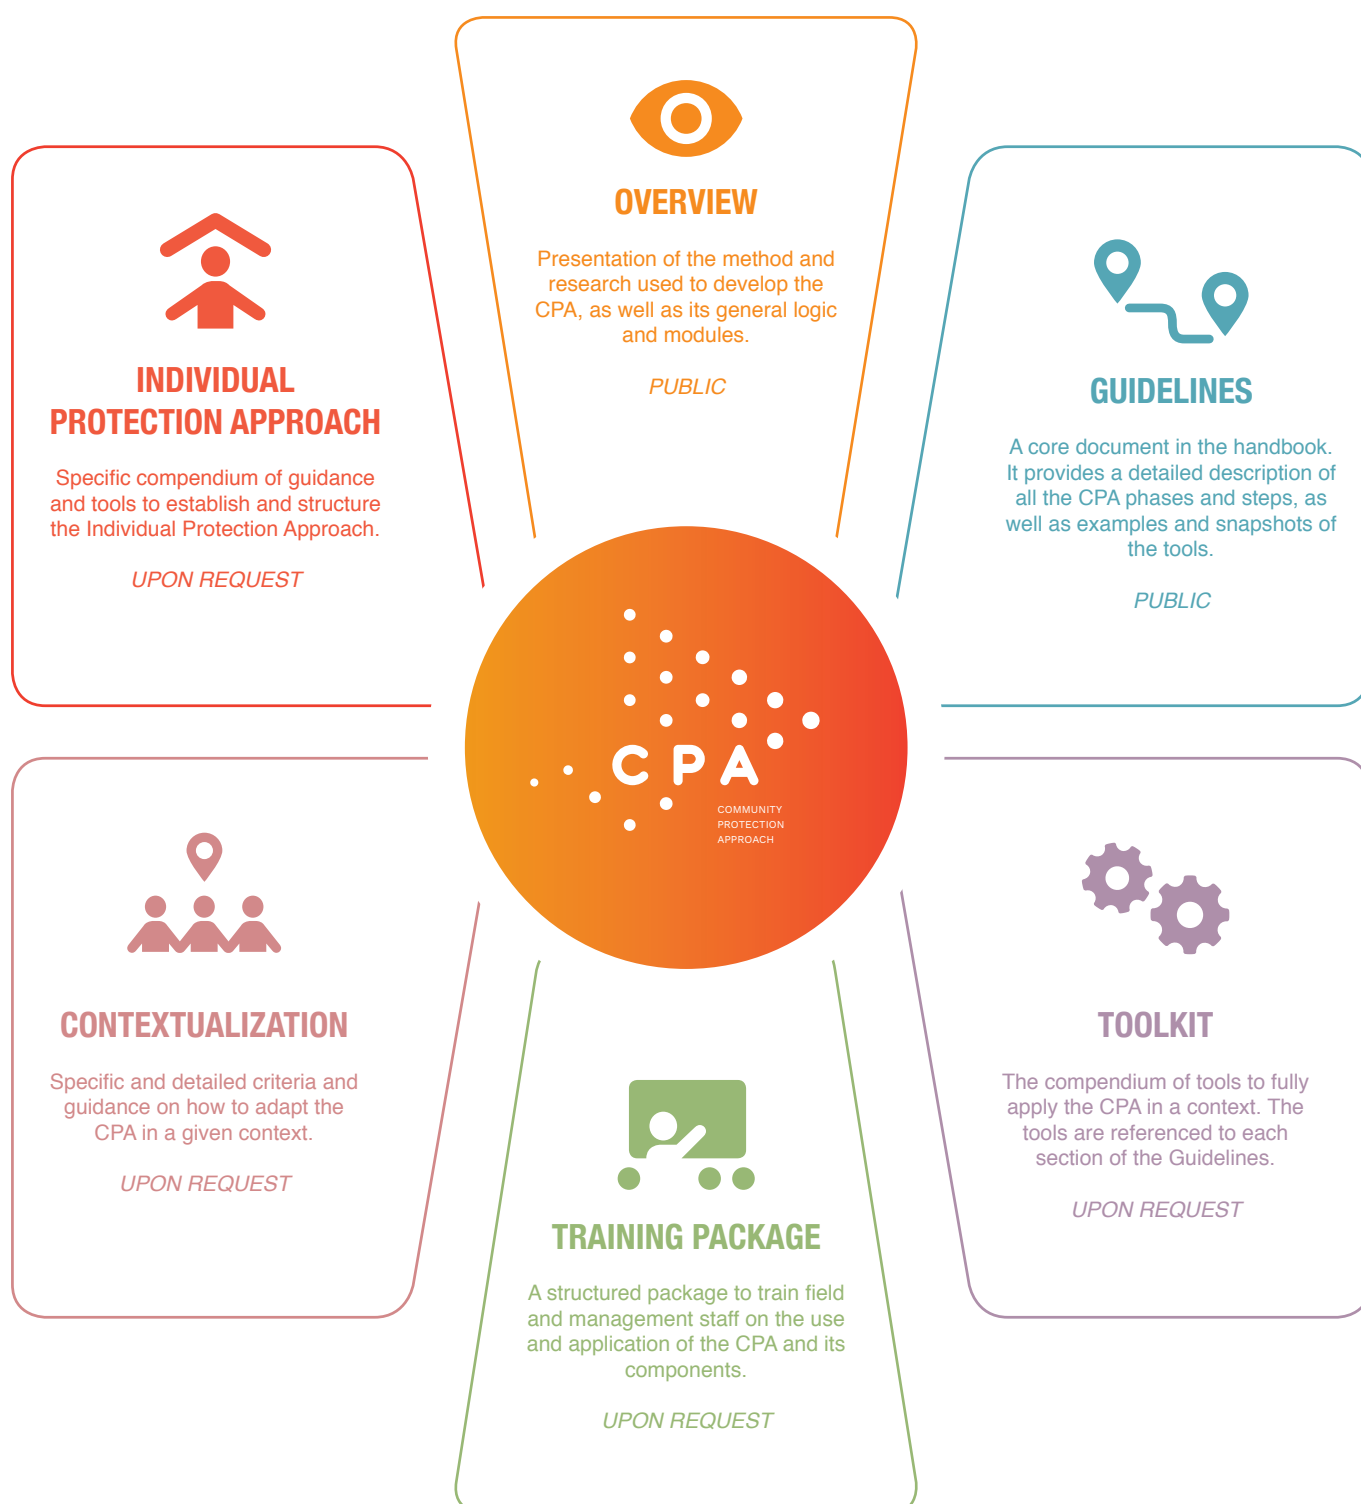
OVERVIEW

Presentation of the method and research used to develop the CPA, as well as its general logic and modules.

PUBLIC

INDIVIDUAL PROTECTION APPROACH

Specific compendium of guidance and tools to establish and structure the Individual Protection Approach.

UPON REQUEST

GUIDELINES

A core document in the handbook. It provides a detailed description of all the CPA phases and steps, as well as examples and snapshots of the tools.

PUBLIC

CPA
COMMUNITY PROTECTION APPROACH

CONTEXTUALIZATION

Specific and detailed criteria and guidance on how to adapt the CPA in a given context.

UPON REQUEST

TOOLKIT

The compendium of tools to fully apply the CPA in a context. The tools are referenced to each section of the Guidelines.

UPON REQUEST

TRAINING PACKAGE

A structured package to train field and management staff on the use and application of the CPA and its components.

UPON REQUEST